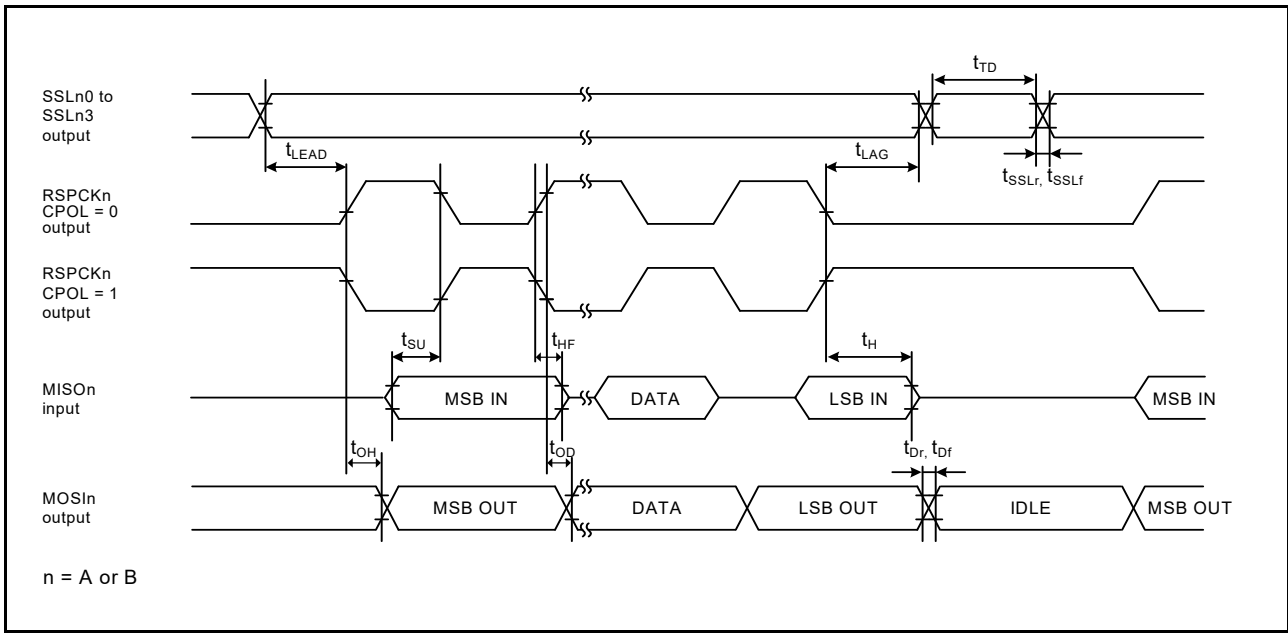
$t_{TD}$

SSLn0 to SSLn3 output

$t_{LEAD}$

$t_{LAG}$

$t_{SSLr}$, $t_{SSLf}$

RSPCKn CPOL = 0 output

RSPCKn CPOL = 1 output

$t_{SU}$

$t_{HF}$

$t_{H}$

MISOn input

MSB IN

DATA

LSB IN

MSB IN

$t_{OH}$

$t_{OD}$

$t_{Dr}$, $t_{Df}$

MOSIn output

MSB OUT

DATA

LSB OUT

IDLE

MSB OUT

n = A or B